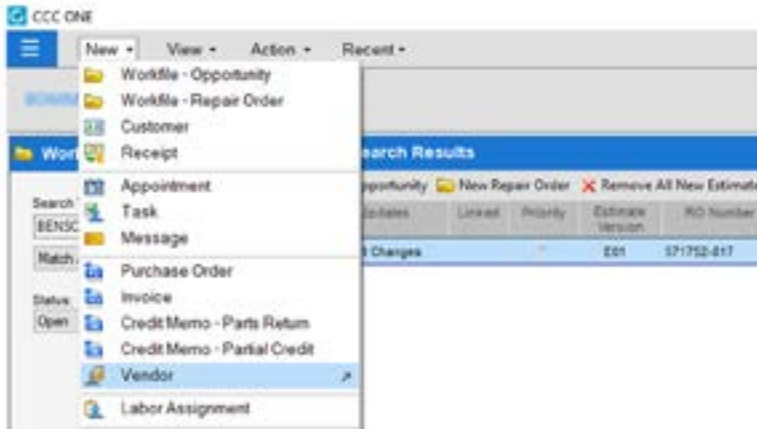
CCC ONE

New ▾ View ▾ Action ▾ Recent ▾

Workfile - Opportunity
Workfile - Repair Order
Customer
Receipt
Appointment
Task
Message
Purchase Order
Invoice
Credit Memo - Parts Return
Credit Memo - Partial Credit
Vendor
Labor Assignment

Work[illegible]
Search
BENSC
Match
Status
Open

Search Results
Opportunity  New Repair Order  Remove All New Estimat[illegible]

| Updates | Linked | Priority | Estimate Version | RO Number |
|---|---|---|---|---|
| Changes | | | E01 | 571752-017 |